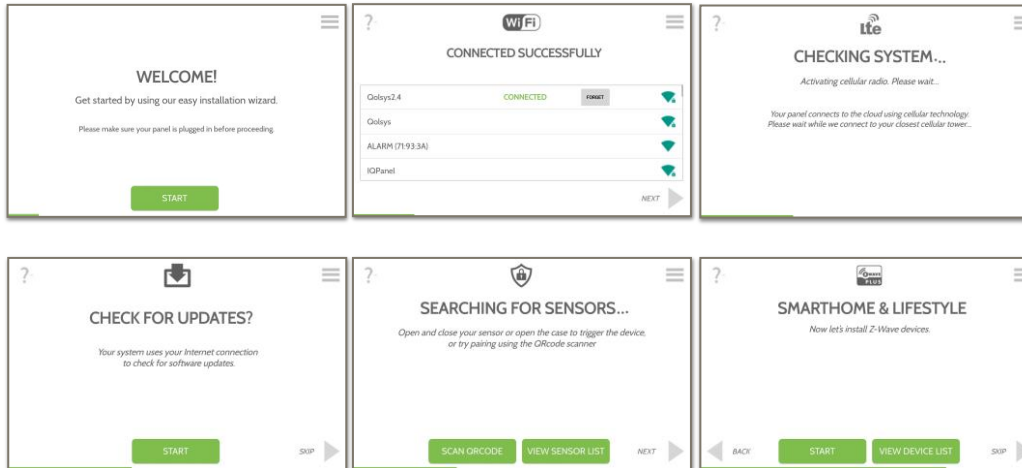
WELCOME!
Get started by using our easy installation wizard.
Please make sure your panel is plugged in before proceeding.
START

?
WiFi
CONNECTED SUCCESSFULLY
Qolsys2.4 CONNECTED FORGET
Qolsys
ALARM (71:93:3A)
IQPanel
NEXT

?
LTE
CHECKING SYSTEM...
Activating cellular radio. Please wait...
Your panel connects to the cloud using cellular technology. Please wait while we connect to your closest cellular tower...

?
CHECK FOR UPDATES?
Your system uses your Internet connection to check for software updates.
START
SKIP

?
SEARCHING FOR SENSORS...
Open and close your sensor or open the case to trigger the device, or try pairing using the QRcode scanner
SCAN QRCODE
VIEW SENSOR LIST
NEXT

?
Z-WAVE PLUS
SMARTHOME & LIFESTYLE
Now let's install Z-Wave devices.
BACK
START
VIEW DEVICE LIST
SKIP